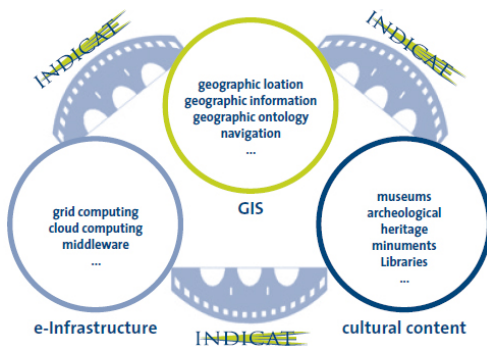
INDICATE

INDICATE

geographic loation
geographic information
geographic ontology
navigation
...

GIS

grid computing
cloud computing
middleware
...

e-Infrastructure

museums
archeological heritage
minuments
Libraries
...

cultural content

INDICATE